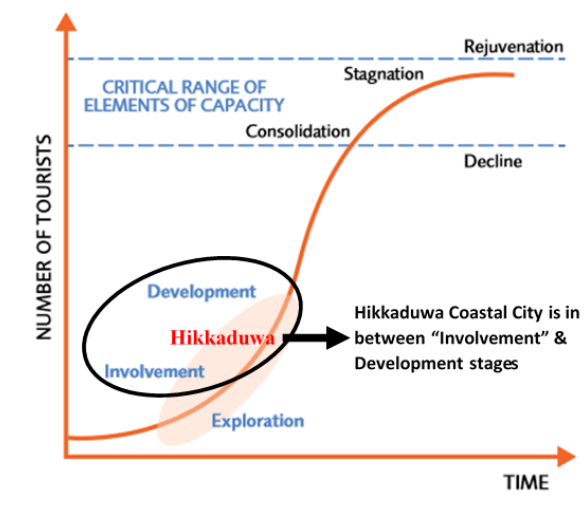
Rejuvenation

Stagnation

CRITICAL RANGE OF ELEMENTS OF CAPACITY

Consolidation

Decline

NUMBER OF TOURISTS

Development

Hikkaduwa

Hikkaduwa Coastal City is in between "Involvement" & Development stages

Involvement

Exploration

TIME